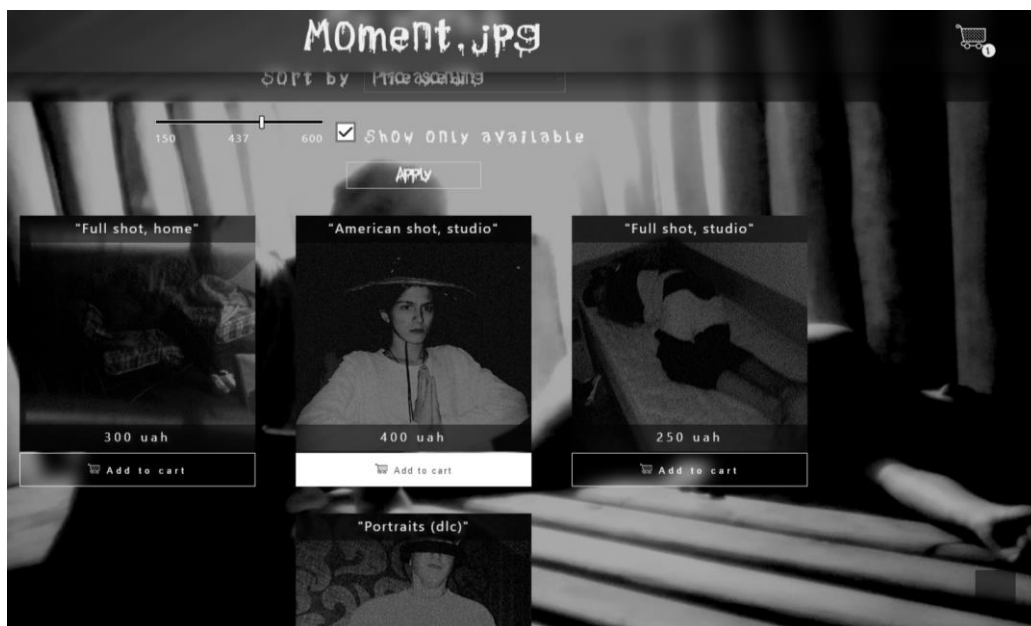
Moment.jpg

1

Sort by Price ascending

150 437 600

Show only available

Apply

"Full shot, home"

300 uah

Add to cart

"American shot, studio"

400 uah

Add to cart

"Full shot, studio"

250 uah

Add to cart

"Portraits (dlc)"